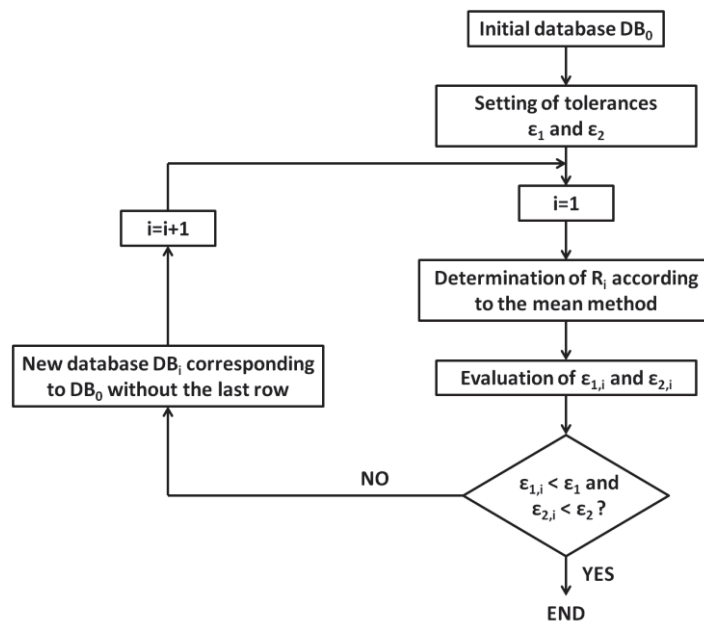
Initial database $DB_0$

Setting of tolerances $\varepsilon_1$ and $\varepsilon_2$

i=i+1

i=1

Determination of $R_i$ according to the mean method

New database $DB_i$ corresponding to $DB_0$ without the last row

Evaluation of $\varepsilon_{1,i}$ and $\varepsilon_{2,i}$

NO

$\varepsilon_{1,i} < \varepsilon_1$ and $\varepsilon_{2,i} < \varepsilon_2$ ?

YES

END